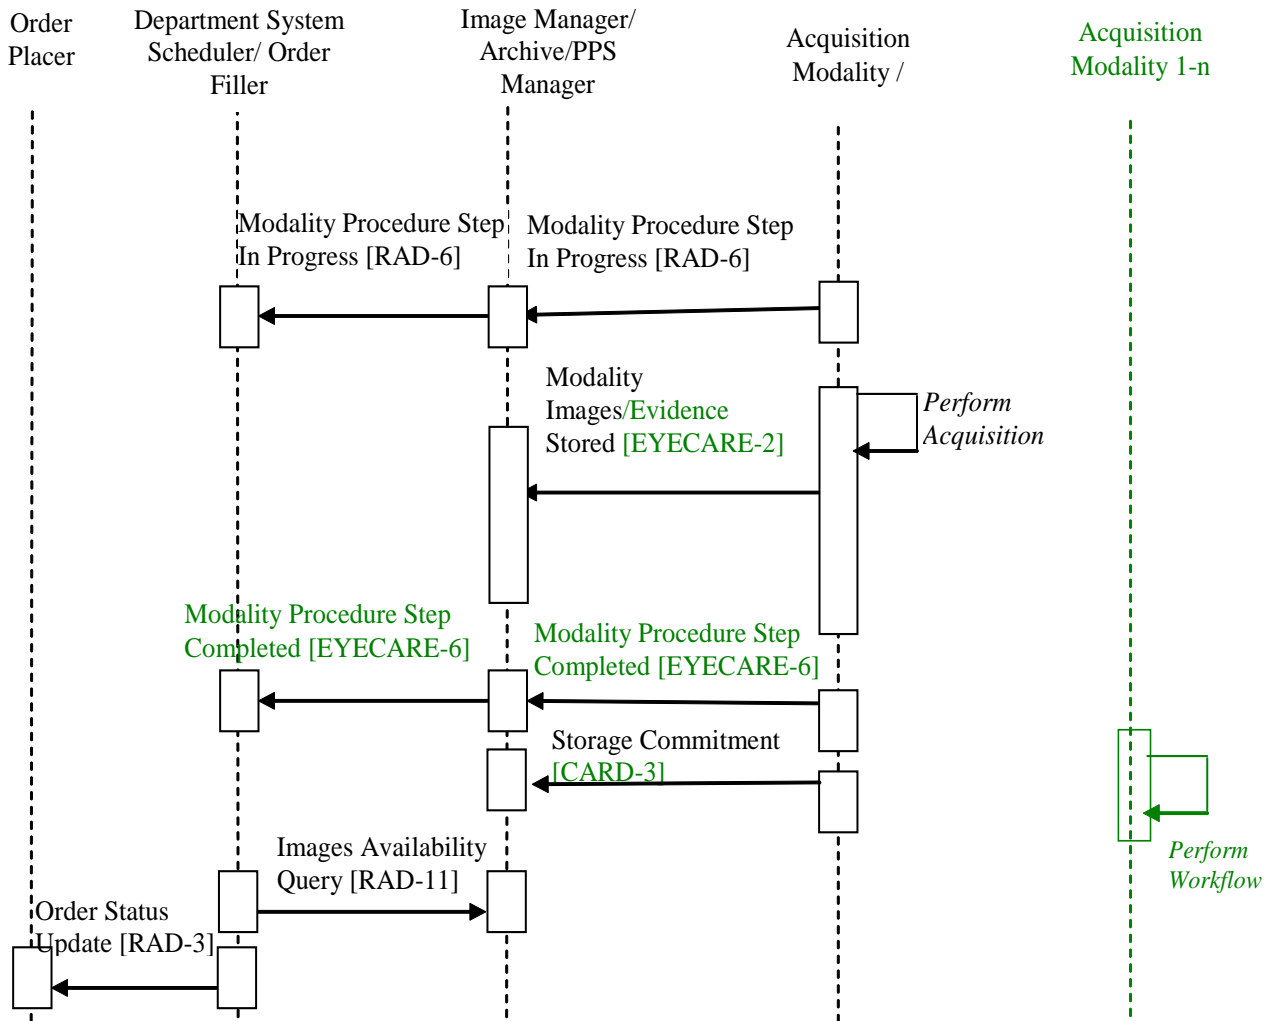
Order Placer

Department System Scheduler/ Order Filler

Image Manager/ Archive/PPS Manager

Acquisition Modality /

Acquisition Modality 1-n

Modality Procedure Step In Progress [RAD-6]

Modality Procedure Step In Progress [RAD-6]

Modality Images/Evidence Stored [EYECARE-2]

Perform Acquisition

Modality Procedure Step Completed [EYECARE-6]

Modality Procedure Step Completed [EYECARE-6]

Storage Commitment [CARD-3]

Perform Workflow

Images Availability Query [RAD-11]

Order Status Update [RAD-3]